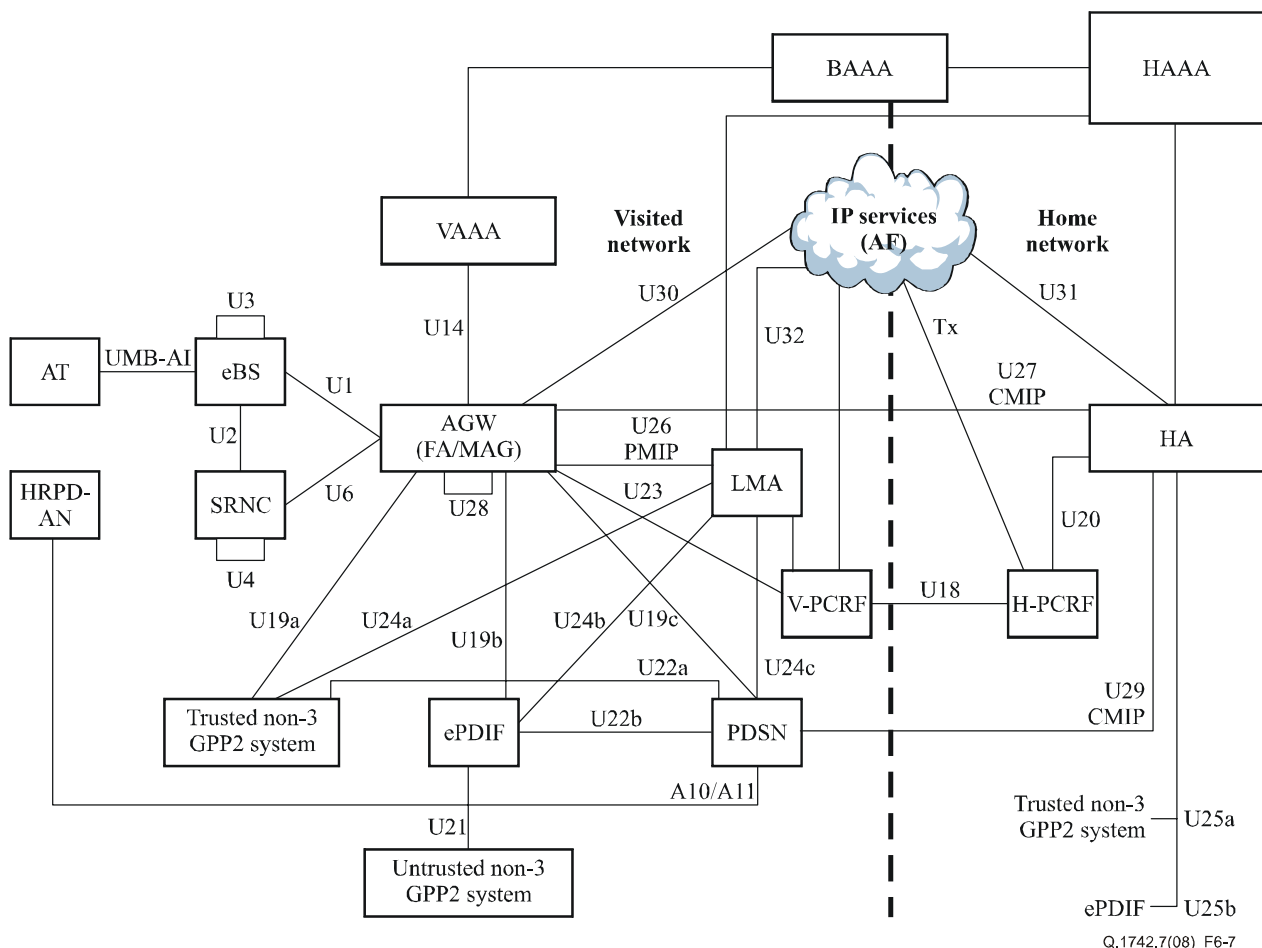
BAAA
HAAA
VAAA
Visited network
IP services (AF)
Home network
U3
U30
U31
U14
U32
Tx
AT
UMB-AI
eBS
U1
U27 CMIP
AGW (FA/MAG)
U26 PMIP
HA
U2
HRPD-AN
SRNC
U6
LMA
U23
U28
U20
U4
V-PCRF
U18
H-PCRF
U19a
U24a
U19b
U24b
U19c
U24c
U22a
U29 CMIP
Trusted non-3 GPP2 system
ePDIF
U22b
PDSN
A10/A11
U21
Untrusted non-3 GPP2 system
Trusted non-3 GPP2 system
U25a
ePDIF
U25b
Q.1742.7(08)_F6-7